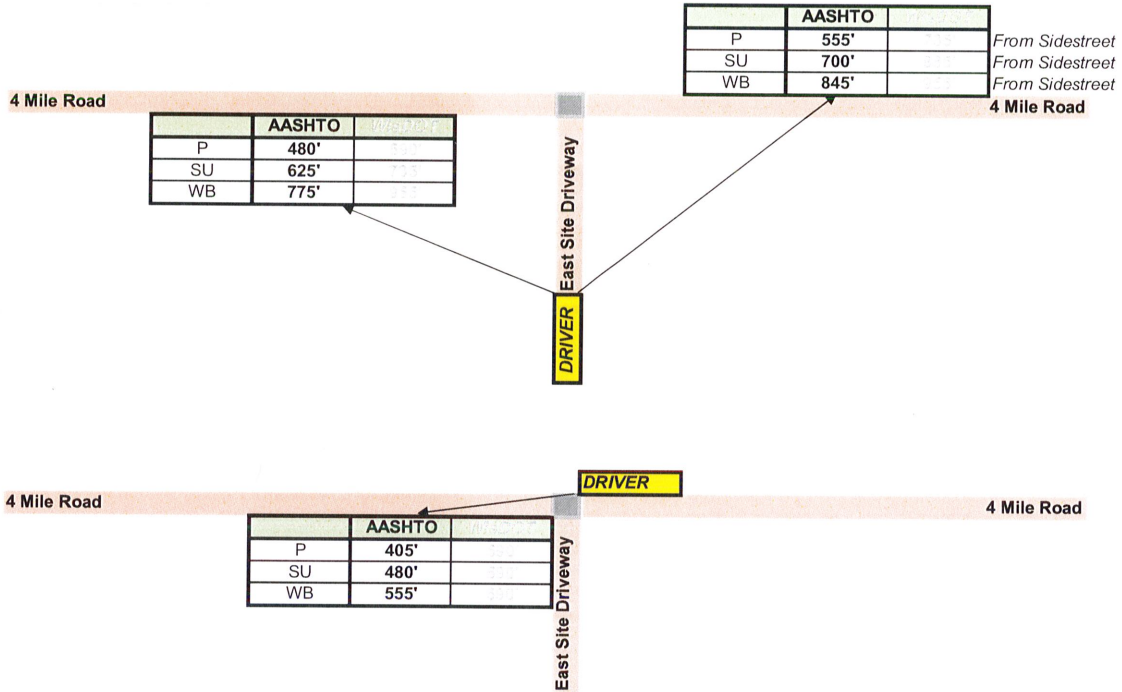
|  | AASHTO | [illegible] |
|---|---|---|
| P | 555' | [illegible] |
| SU | 700' | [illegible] |
| WB | 845' | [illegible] |

From Sidestreet
From Sidestreet
From Sidestreet

4 Mile Road

4 Mile Road

|  | AASHTO | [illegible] |
|---|---|---|
| P | 480' | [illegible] |
| SU | 625' | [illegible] |
| WB | 775' | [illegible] |

East Site Driveway

DRIVER

DRIVER

4 Mile Road

4 Mile Road

|  | AASHTO | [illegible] |
|---|---|---|
| P | 405' | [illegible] |
| SU | 480' | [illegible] |
| WB | 555' | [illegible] |

East Site Driveway